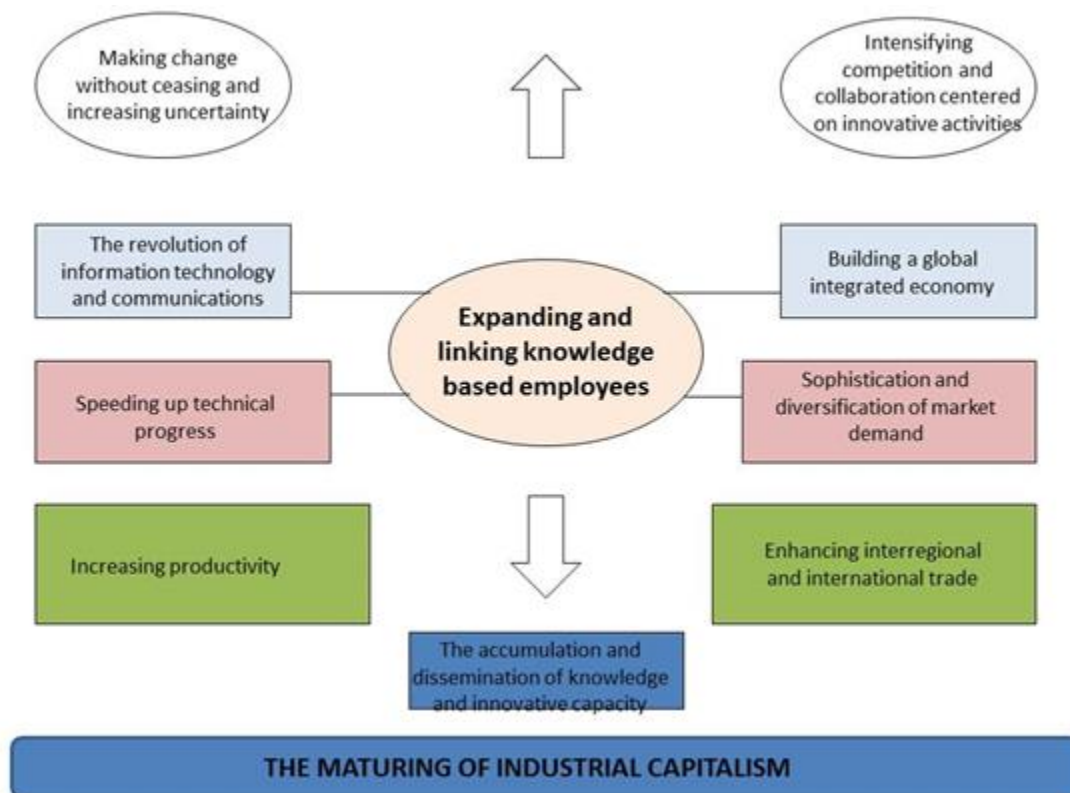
Making change without ceasing and increasing uncertainty

Intensifying competition and collaboration centered on innovative activities

The revolution of information technology and communications

Building a global integrated economy

Expanding and linking knowledge based employees

Speeding up technical progress

Sophistication and diversification of market demand

Increasing productivity

Enhancing interregional and international trade

The accumulation and dissemination of knowledge and innovative capacity

THE MATURING OF INDUSTRIAL CAPITALISM